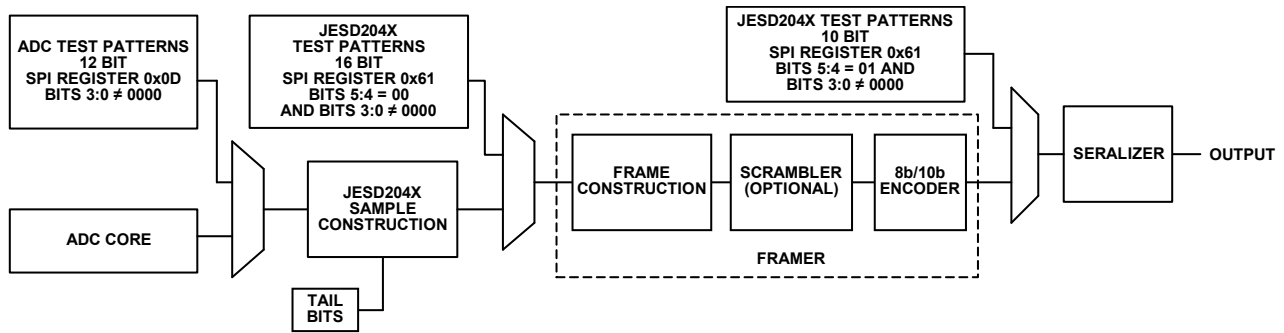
ADC TEST PATTERNS
12 BIT
SPI REGISTER 0x0D
BITS 3:0 ≠ 0000

JESD204X
TEST PATTERNS
16 BIT
SPI REGISTER 0x61
BITS 5:4 = 00
AND BITS 3:0 ≠ 0000

JESD204X TEST PATTERNS
10 BIT
SPI REGISTER 0x61
BITS 5:4 = 01 AND
BITS 3:0 ≠ 0000

ADC CORE

JESD204X
SAMPLE
CONSTRUCTION

TAIL
BITS

FRAME
CONSTRUCTION

SCRAMBLER
(OPTIONAL)

8b/10b
ENCODER

FRAMER

SERALIZER

OUTPUT